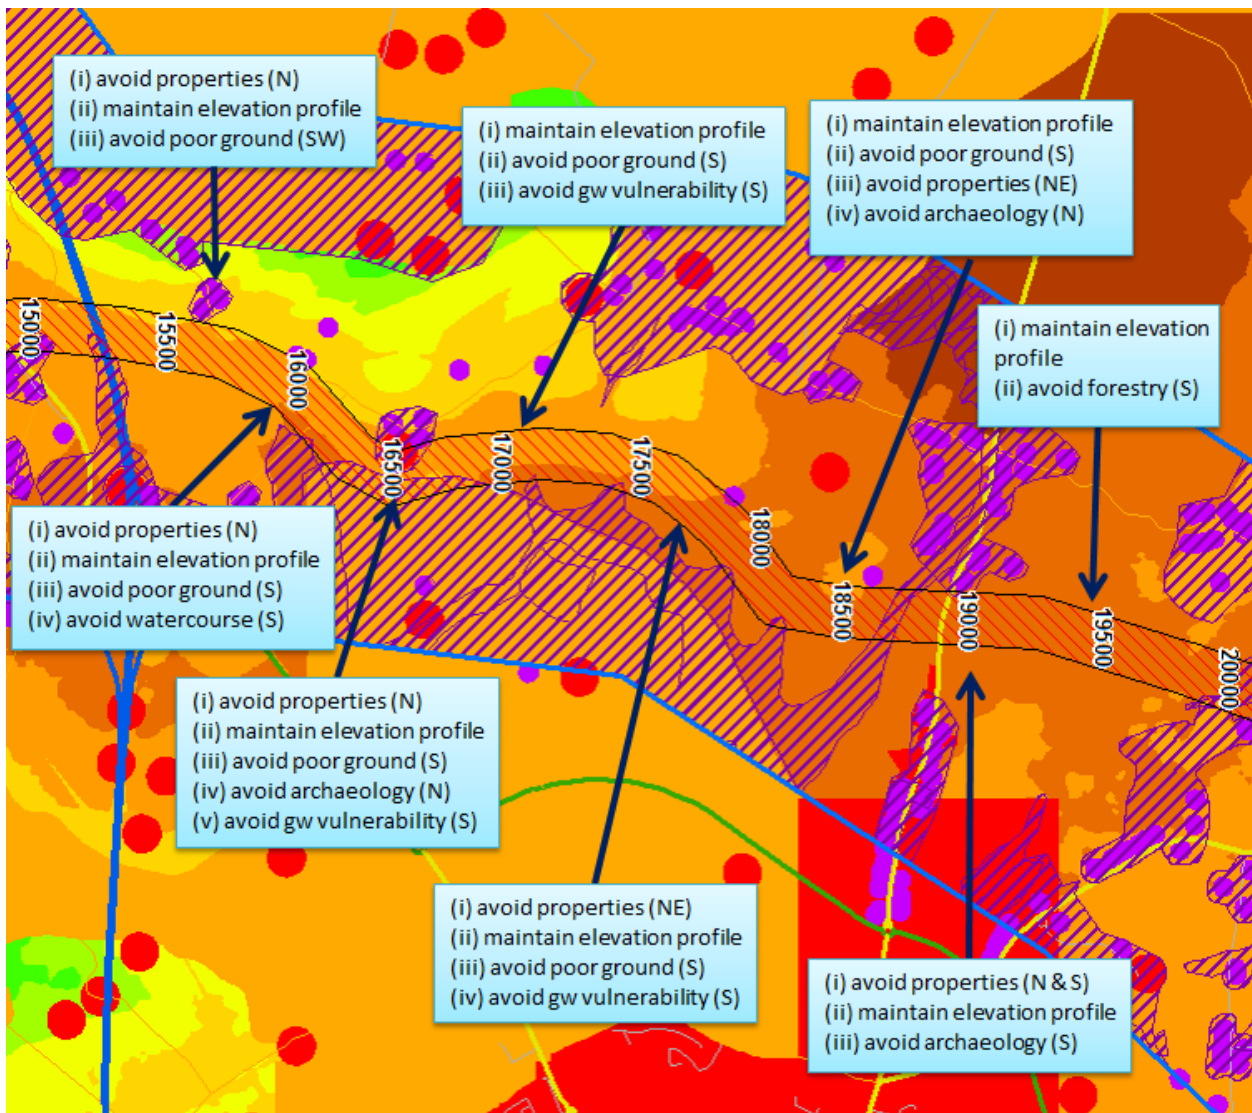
(i) avoid properties (N)
(ii) maintain elevation profile
(iii) avoid poor ground (SW)

(i) maintain elevation profile
(ii) avoid poor ground (S)
(iii) avoid gw vulnerability (S)

(i) maintain elevation profile
(ii) avoid poor ground (S)
(iii) avoid properties (NE)
(iv) avoid archaeology (N)

(i) maintain elevation profile
(ii) avoid forestry (S)

15000
15500
16000
16500
17000
17500
18000
18500
19000
19500
20000

(i) avoid properties (N)
(ii) maintain elevation profile
(iii) avoid poor ground (S)
(iv) avoid watercourse (S)

(i) avoid properties (N)
(ii) maintain elevation profile
(iii) avoid poor ground (S)
(iv) avoid archaeology (N)
(v) avoid gw vulnerability (S)

(i) avoid properties (NE)
(ii) maintain elevation profile
(iii) avoid poor ground (S)
(iv) avoid gw vulnerability (S)

(i) avoid properties (N & S)
(ii) maintain elevation profile
(iii) avoid archaeology (S)